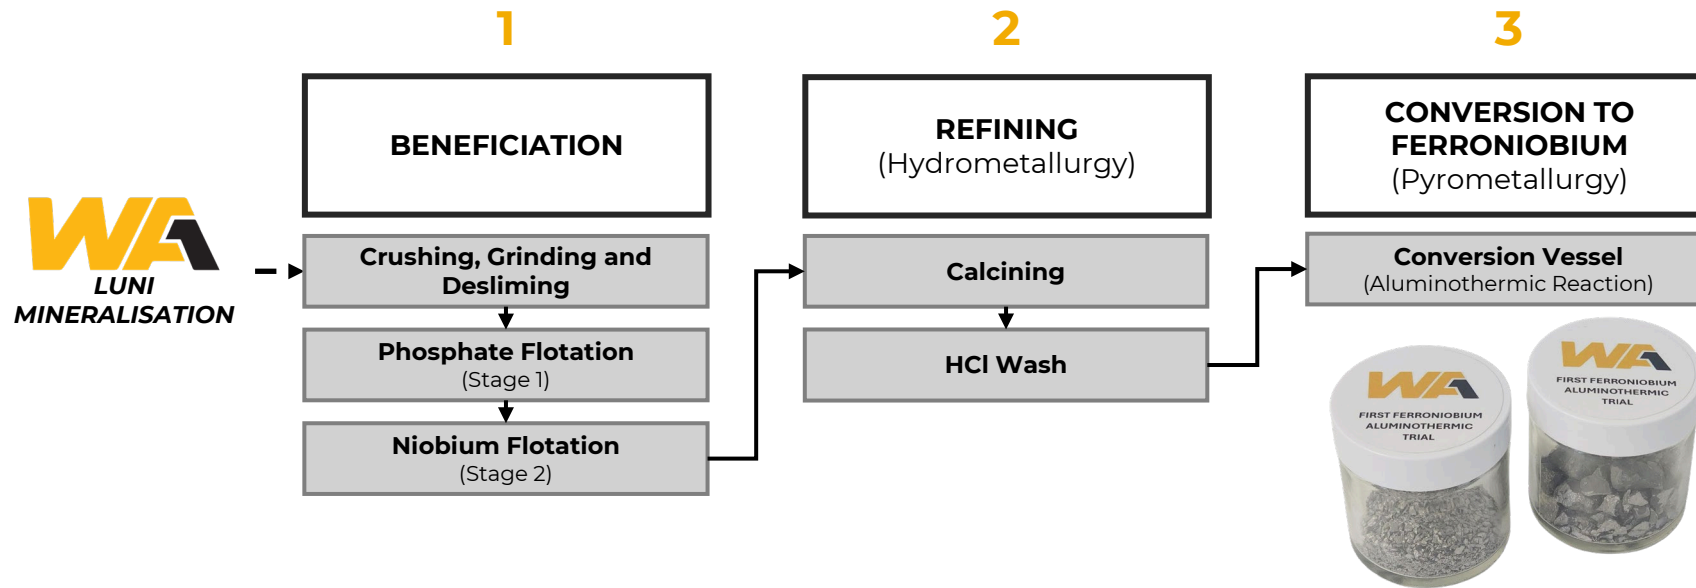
WA
LUNI MINERALISATION

1

BENEFICIATION

Crushing, Grinding and Desliming

Phosphate Flotation
(Stage 1)

Niobium Flotation
(Stage 2)

2

REFINING
(Hydrometallurgy)

Calcining

HCl Wash

3

CONVERSION TO FERRONIOBIUM
(Pyrometallurgy)

Conversion Vessel
(Aluminothermic Reaction)

WA
FIRST FERRONIOBIUM ALUMINOTHERMIC TRIAL

WA
FIRST FERRONIOBIUM ALUMINOTHERMIC TRIAL